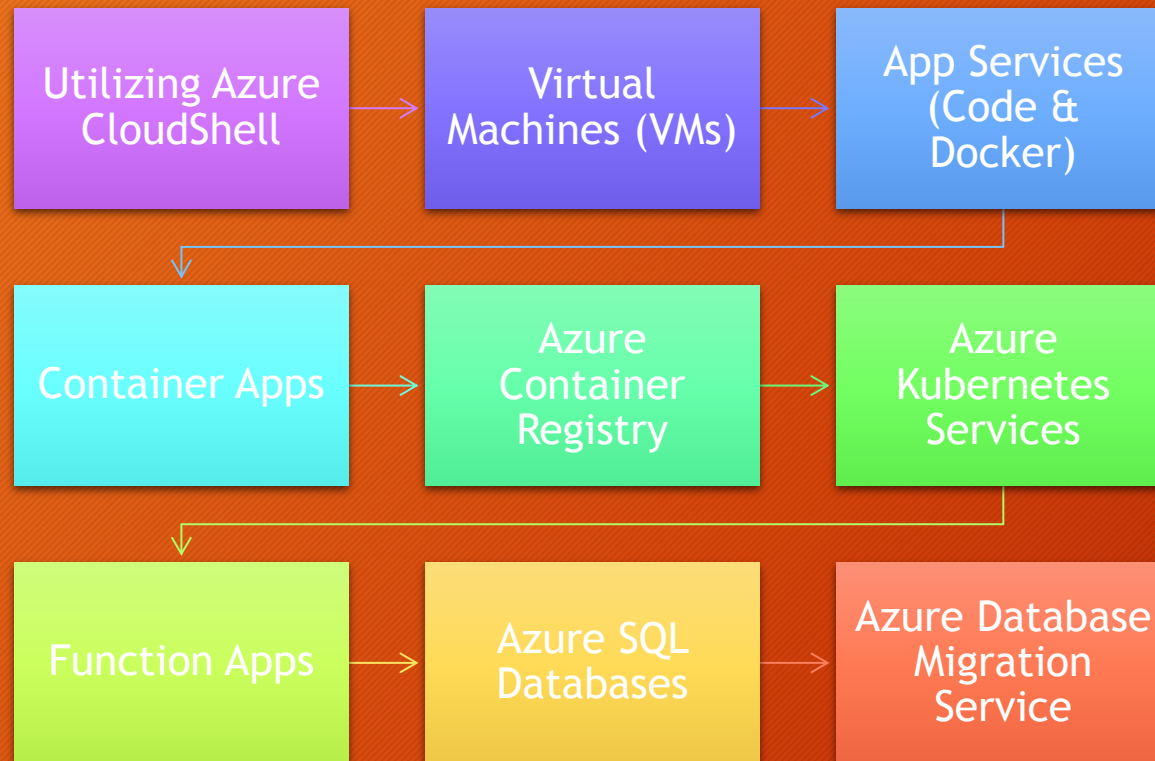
Utilizing Azure CloudShell

Virtual Machines (VMs)

App Services (Code & Docker)

Container Apps

Azure Container Registry

Azure Kubernetes Services

Function Apps

Azure SQL Databases

Azure Database Migration Service